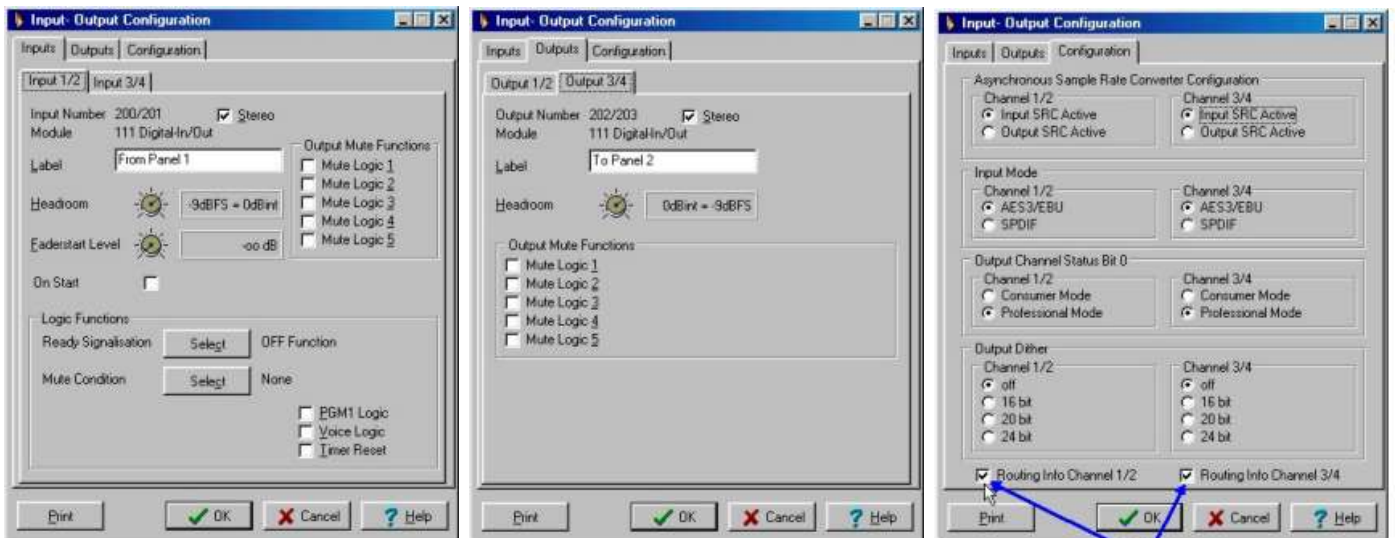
Input- Output Configuration

Inputs | Outputs | Configuration

Input 1/2 | Input 3/4

Input Number 200/201
Stereo
Module 111 Digital-In/Out

Output Mute Functions
Mute Logic 1
Mute Logic 2
Mute Logic 3
Mute Logic 4
Mute Logic 5

Label From Panel 1

Headroom -9dBFS = 0dBint

Faderstart Level -oo dB

On Start

Logic Functions
Ready Signalisation Select OFF Function
Mute Condition Select None

PGM1 Logic
Voice Logic
Timer Reset

Print OK Cancel Help

Input- Output Configuration

Inputs | Outputs | Configuration

Output 1/2 | Output 3/4

Output Number 202/203
Stereo
Module 111 Digital-In/Out

Label To Panel 2

Headroom 0dBint = -9dBFS

Output Mute Functions
Mute Logic 1
Mute Logic 2
Mute Logic 3
Mute Logic 4
Mute Logic 5

Print OK Cancel Help

Input- Output Configuration

Inputs | Outputs | Configuration

Asynchronous Sample Rate Converter Configuration
Channel 1/2
Input SRC Active
Output SRC Active
Channel 3/4
Input SRC Active
Output SRC Active

Input Mode
Channel 1/2
AES3/EBU
SPDIF
Channel 3/4
AES3/EBU
SPDIF

Output Channel Status Bit 0
Channel 1/2
Consumer Mode
Professional Mode
Channel 3/4
Consumer Mode
Professional Mode

Output Dither
Channel 1/2
off
16 bit
20 bit
24 bit
Channel 3/4
off
16 bit
20 bit
24 bit

Routing Info Channel 1/2
Routing Info Channel 3/4

Print OK Cancel Help